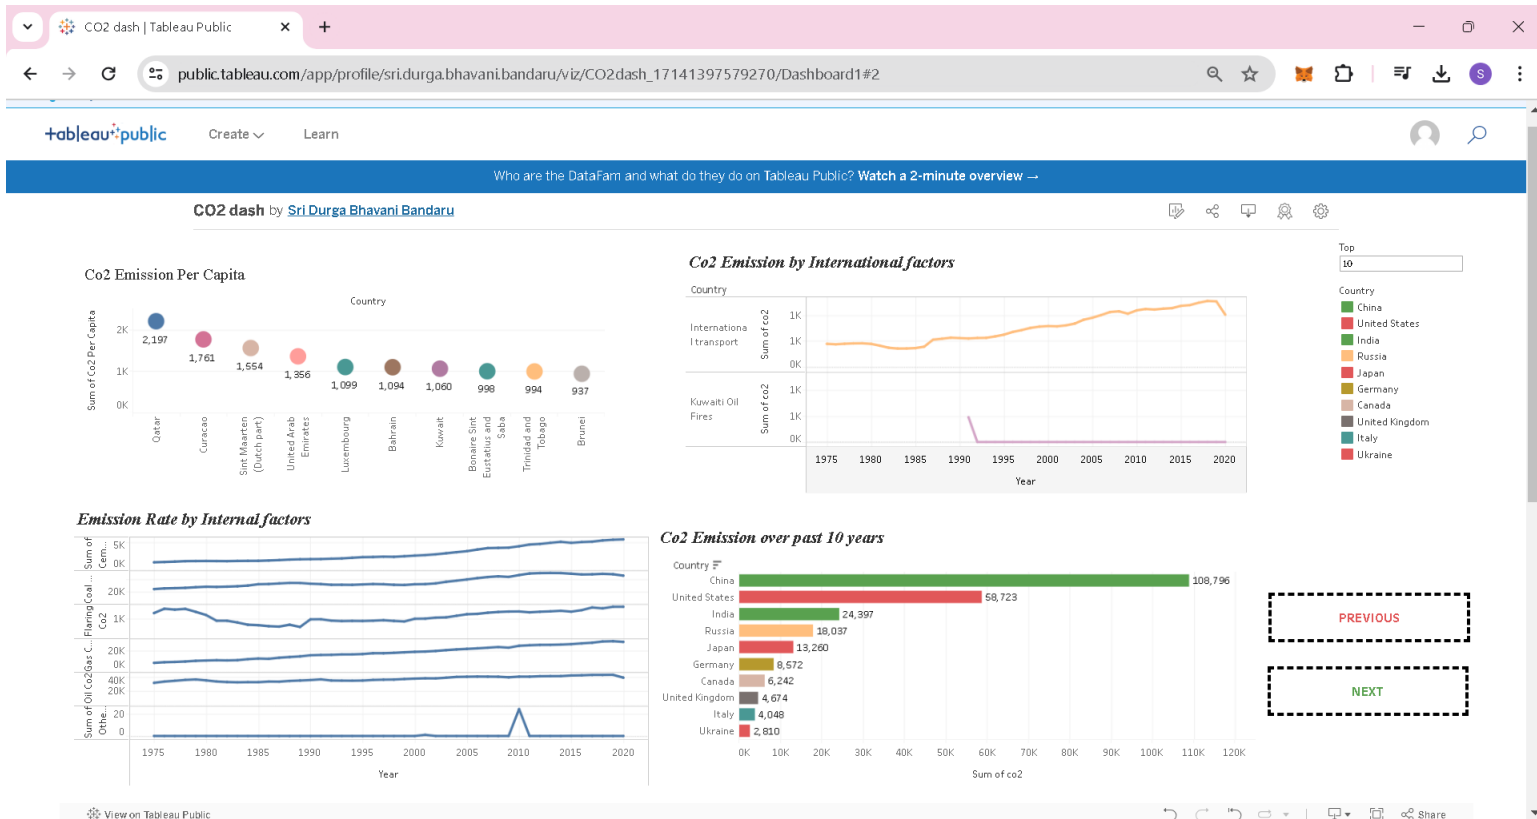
CO2 dash | Tableau Public

public.tableau.com/app/profile/sri.durga.bhavani.bandaru/viz/CO2dash_17141397579270/Dashboard1#2

+ableau+public Create Learn

Who are the DataFam and what do they do on Tableau Public? Watch a 2-minute overview →

CO2 dash by Sri Durga Bhavani Bandaru

Co2 Emission Per Capita

Country

Sum of Co2 Per Capita

2K 1K 0K

2,197 1,761 1,554 1,356 1,099 1,094 1,060 998 994 937

Qatar Curacao Sint Maarten (Dutch part) United Arab Emirates Luxembourg Bahrain Kuwait Bonaire Sint Eustatius and Saba Trinidad and Tobago Brunei

Co2 Emission by International factors

Country

International transport

Sum of co2

1K 1K 0K

Kuwaiti Oil Fires

Sum of co2

1K 1K 0K

1975 1980 1985 1990 1995 2000 2005 2010 2015 2020

Year

Top
10

Country
China
United States
India
Russia
Japan
Germany
Canada
United Kingdom
Italy
Ukraine

Emission Rate by Internal factors

Sum of Cem..
5K 0K

Flaring Coal Co2
20K 1K

Gas C..
20K 0K

Oil Co2
40K 20K

Sum of Othe..
20 0

1975 1980 1985 1990 1995 2000 2005 2010 2015 2020

Year

Co2 Emission over past 10 years

Country

| Country | Value |
|---|---|
| China | 108,796 |
| United States | 58,723 |
| India | 24,397 |
| Russia | 18,037 |
| Japan | 13,260 |
| Germany | 8,572 |
| Canada | 6,242 |
| United Kingdom | 4,674 |
| Italy | 4,048 |
| Ukraine | 2,810 |

0K 10K 20K 30K 40K 50K 60K 70K 80K 90K 100K 110K 120K

Sum of co2

PREVIOUS

NEXT

View on Tableau Public

Share